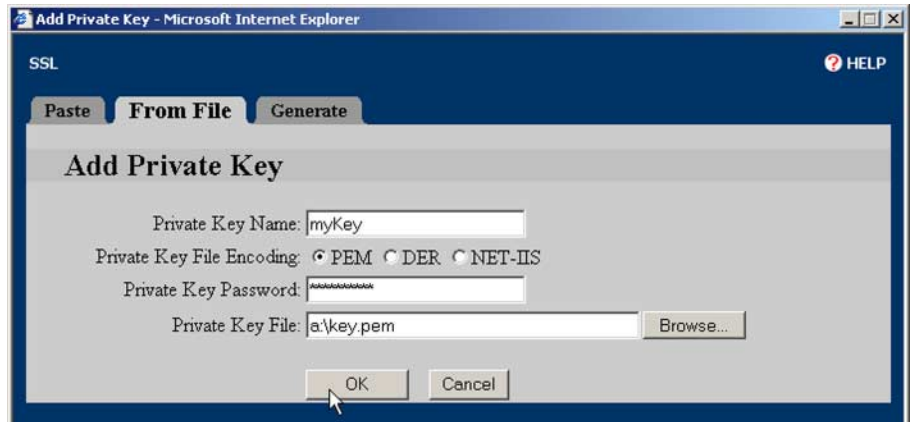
Add Private Key - Microsoft Internet Explorer

SSL

HELP

Paste
From File
Generate

Add Private Key

Private Key Name: myKey

Private Key File Encoding: PEM DER NET-IIS

Private Key Password: **********

Private Key File: a:\key.pem Browse...

OK Cancel